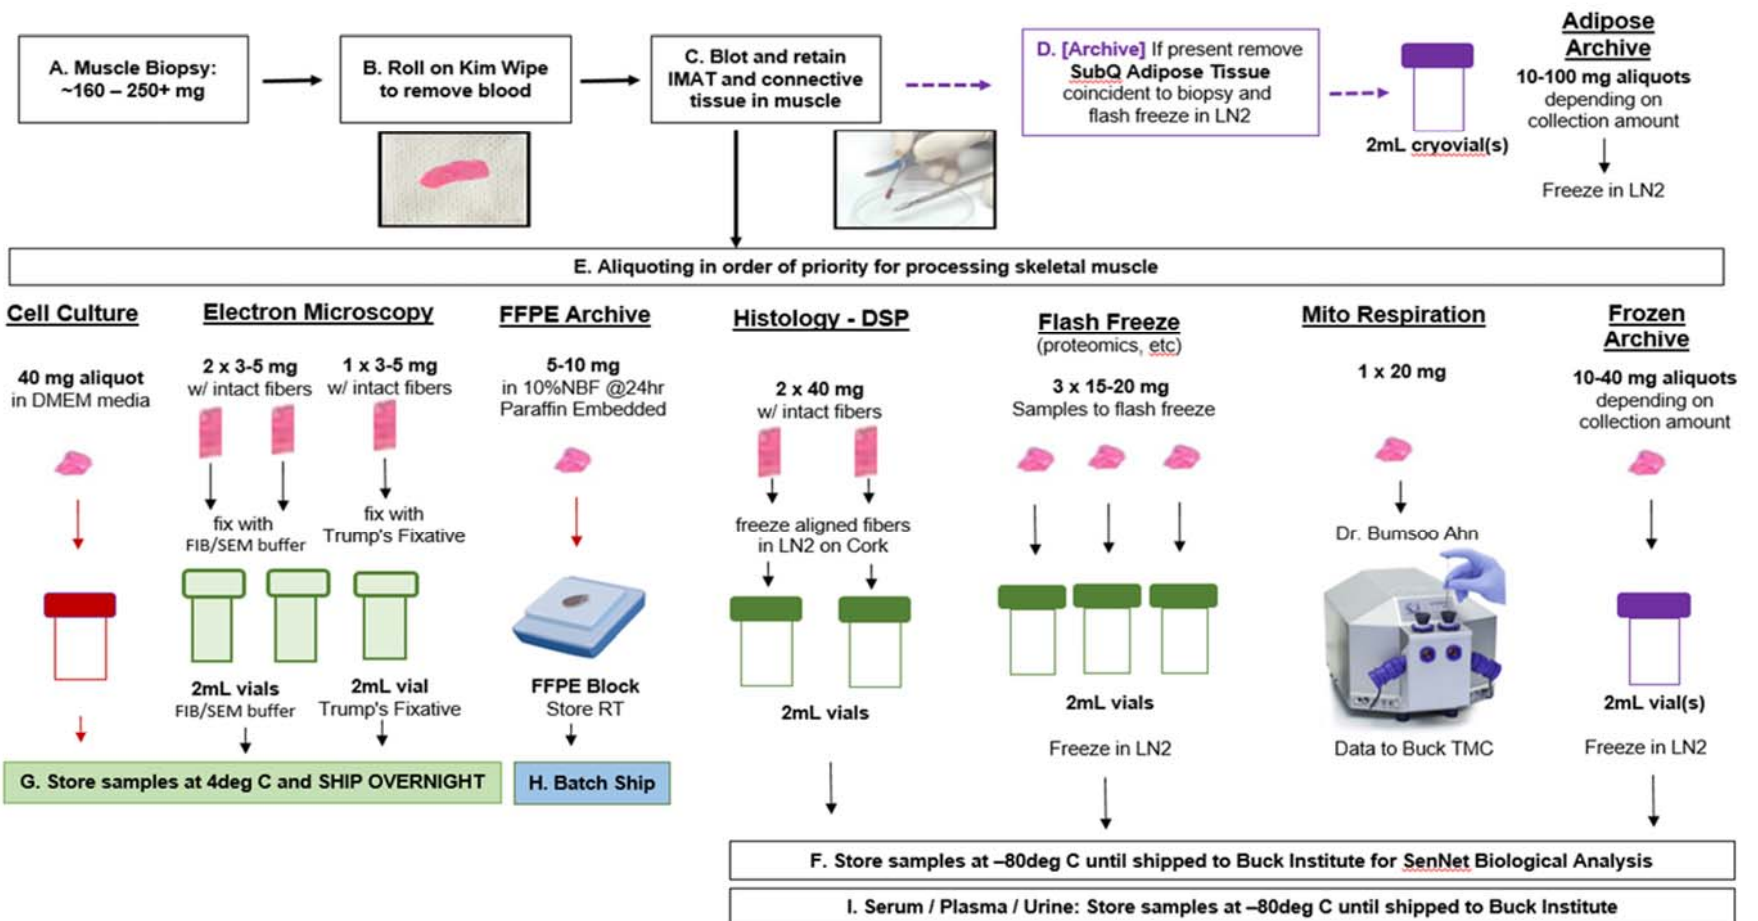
A. Muscle Biopsy: ~160 – 250+ mg

B. Roll on Kim Wipe to remove blood

C. Blot and retain IMAT and connective tissue in muscle

D. [Archive] If present remove SubQ Adipose Tissue coincident to biopsy and flash freeze in LN2

2mL cryovial(s)

Adipose Archive

10-100 mg aliquots depending on collection amount

Freeze in LN2

E. Aliquoting in order of priority for processing skeletal muscle

Cell Culture

40 mg aliquot in DMEM media

Electron Microscopy

2 x 3-5 mg w/ intact fibers

fix with FIB/SEM buffer

2mL vials FIB/SEM buffer

1 x 3-5 mg w/ intact fibers

fix with Trump's Fixative

2mL vial Trump's Fixative

FFPE Archive

5-10 mg in 10%NBF @24hr Paraffin Embedded

FFPE Block Store RT

Histology - DSP

2 x 40 mg w/ intact fibers

freeze aligned fibers in LN2 on Cork

2mL vials

Flash Freeze

(proteomics, etc)

3 x 15-20 mg Samples to flash freeze

2mL vials

Freeze in LN2

Mito Respiration

1 x 20 mg

Dr. Bumsoo Ahn

Data to Buck TMC

Frozen Archive

10-40 mg aliquots depending on collection amount

2mL vial(s)

Freeze in LN2

G. Store samples at 4deg C and SHIP OVERNIGHT

H. Batch Ship

F. Store samples at –80deg C until shipped to Buck Institute for SenNet Biological Analysis

I. Serum / Plasma / Urine: Store samples at –80deg C until shipped to Buck Institute